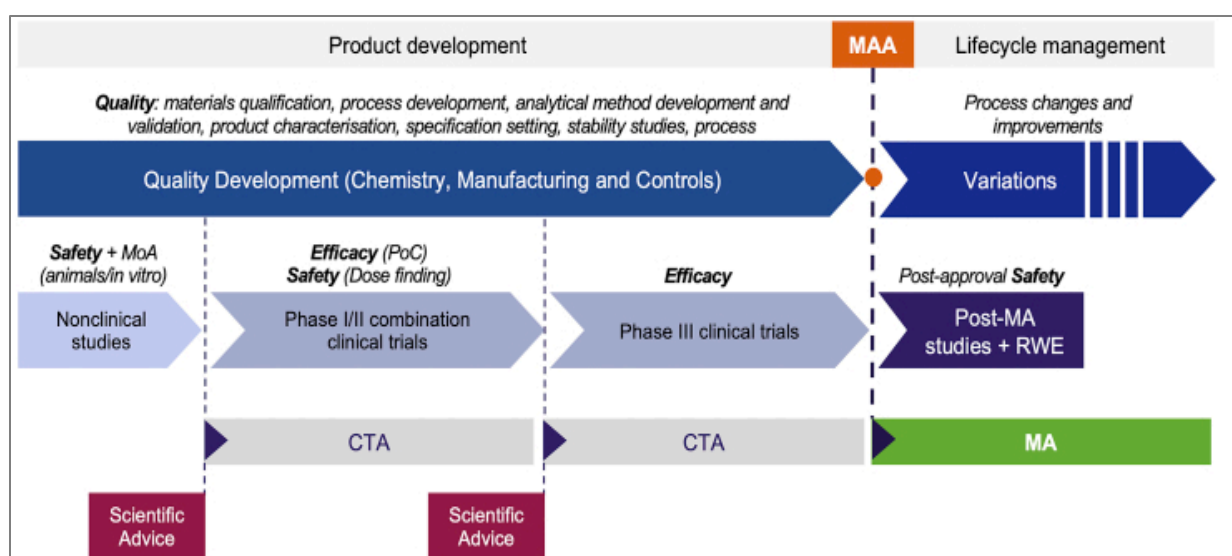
Product development

MAA

Lifecycle management

*Quality*: materials qualification, process development, analytical method development and validation, product characterisation, specification setting, stability studies, process

Process changes and improvements

Quality Development (Chemistry, Manufacturing and Controls)

Variations

*Safety* + MoA (animals/in vitro)

*Efficacy* (PoC) *Safety* (Dose finding)

*Efficacy*

Post-approval *Safety*

Nonclinical studies

Phase I/II combination clinical trials

Phase III clinical trials

Post-MA studies + RWE

CTA

CTA

MA

Scientific Advice

Scientific Advice